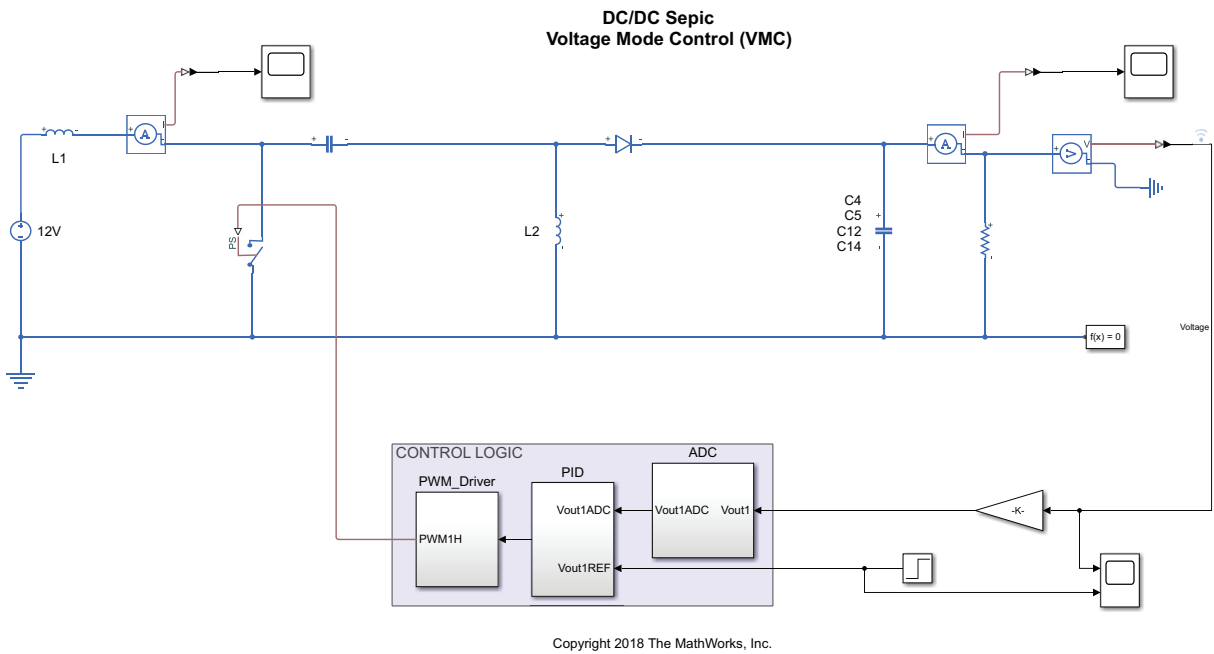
DC/DC Sepic
Voltage Mode Control (VMC)

L1

12V

PS

L2

C4
C5
C12
C14

f(x) = 0

Voltage

CONTROL LOGIC

PWM_Driver

PWM1H

PID

Vout1ADC

Vout1REF

ADC

Vout1ADC Vout1

-K-

Copyright 2018 The MathWorks, Inc.